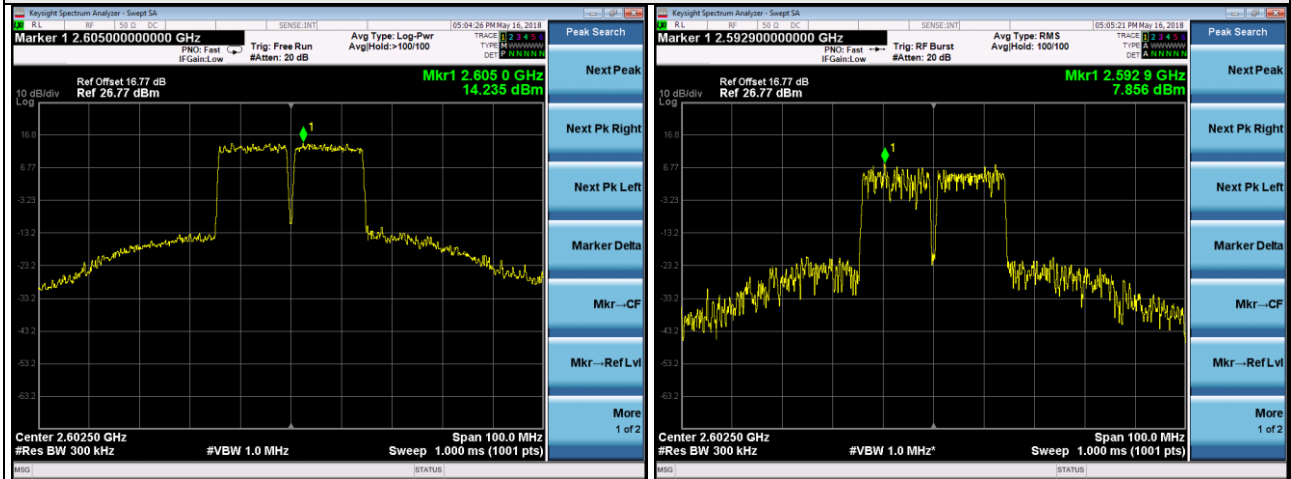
Keysight Spectrum Analyzer - Swept SA
RL RF 50 Ω DC SENSE:INT 05:04:26 PM May 16, 2018
Marker 1 2.605000000000 GHz
PNO: Fast IFGain:Low
Trig: Free Run #Atten: 20 dB
Avg Type: Log-Pwr Avg|Hold:>100/100
TRACE 1 2 3 4 5 6 TYPE M WWWWW DET P NNNNN
Peak Search
Ref Offset 16.77 dB
10 dB/div Ref 26.77 dBm
Log
Mkr1 2.605 0 GHz
14.235 dBm
16.8
6.77
-3.23
-13.2
-23.2
-33.2
-43.2
-53.2
-63.2
1
Next Peak
Next Pk Right
Next Pk Left
Marker Delta
Mkr→CF
Mkr→Ref Lvl
More
1 of 2
Center 2.60250 GHz
#Res BW 300 kHz
#VBW 1.0 MHz
Span 100.0 MHz
Sweep 1.000 ms (1001 pts)
MSG
STATUS

Keysight Spectrum Analyzer - Swept SA
RL RF 50 Ω DC SENSE:INT 05:05:21 PM May 16, 2018
Marker 1 2.592900000000 GHz
PNO: Fast IFGain:Low
Trig: RF Burst #Atten: 20 dB
Avg Type: RMS Avg|Hold: 100/100
TRACE 1 2 3 4 5 6 TYPE A WWWWW DET A NNNNN
Peak Search
Ref Offset 16.77 dB
10 dB/div Ref 26.77 dBm
Log
Mkr1 2.592 9 GHz
7.856 dBm
16.8
6.77
-3.23
-13.2
-23.2
-33.2
-43.2
-53.2
-63.2
1
Next Peak
Next Pk Right
Next Pk Left
Marker Delta
Mkr→CF
Mkr→Ref Lvl
More
1 of 2
Center 2.60250 GHz
#Res BW 300 kHz
#VBW 1.0 MHz*
Span 100.0 MHz
Sweep 1.000 ms (1001 pts)
MSG
STATUS